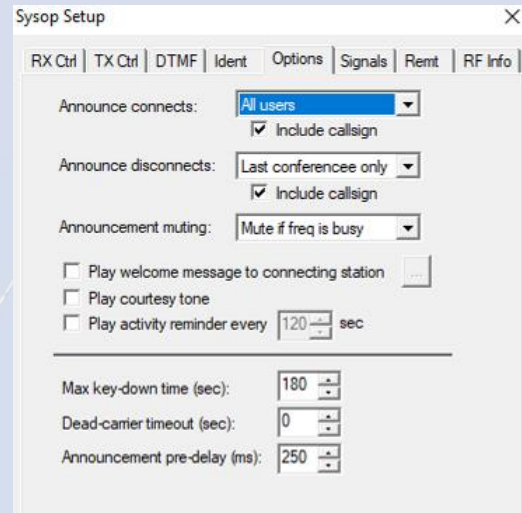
Sysop Setup

×

RX Ctrl | TX Ctrl | DTMF | Ident | Options | Signals | Remt | RF Info

Announce connects: All users

Include callsign

Announce disconnects: Last conferencee only

Include callsign

Announcement muting: Mute if freq is busy

Play welcome message to connecting station ...

Play courtesy tone

Play activity reminder every 120 sec

Max key-down time (sec): 180

Dead-carrier timeout (sec): 0

Announcement pre-delay (ms): 250